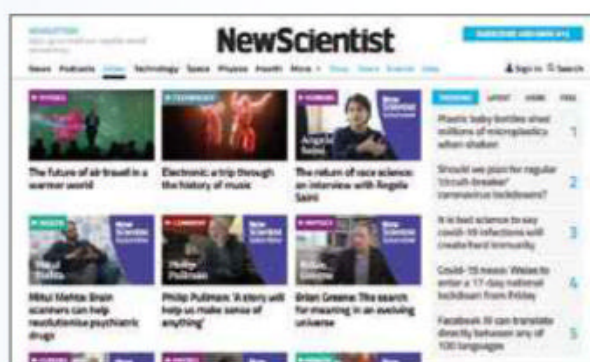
NewScientist

News Podcasts Video Technology Space Physics Health More Shop Tours Events Jobs

Sign In Search

The future of air travel in a warmer world

Electronic: a trip through the history of music

The return of race science: an interview with Angela Saini

Mitul Mehta: Brain scanners can help revolutionise psychiatric drugs

Philip Pullman: 'A story will help us make sense of anything'

Brian Greene: The search for meaning in an evolving universe

Plastic baby bottles shed millions of microplastics when shaken 1

Should we plan for regular 'circuit-breaker' coronavirus lockdowns? 2

It is bad science to say covid-19 infections will create herd immunity 3

Covid-19 news: Wales to enter a 17-day national lockdown from Friday 4

Facebook AI can translate directly between any of 100 languages 5